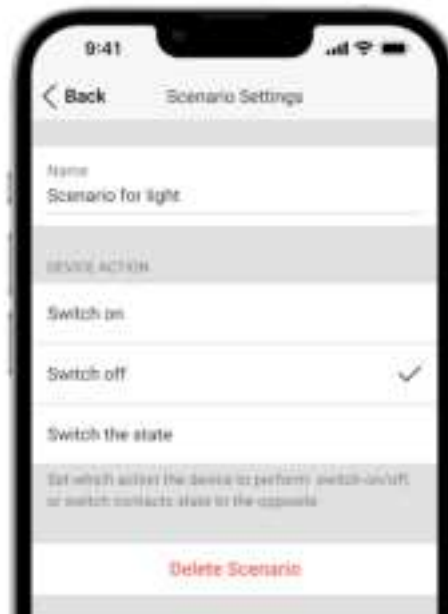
9:41

Back

Scenario Settings

Name

Scenario for light

DEVICE ACTION

Switch on

Switch off

Switch the state

Set which action the device to perform: switch on/off, or switch contacts state to the opposite

Delete Scenario